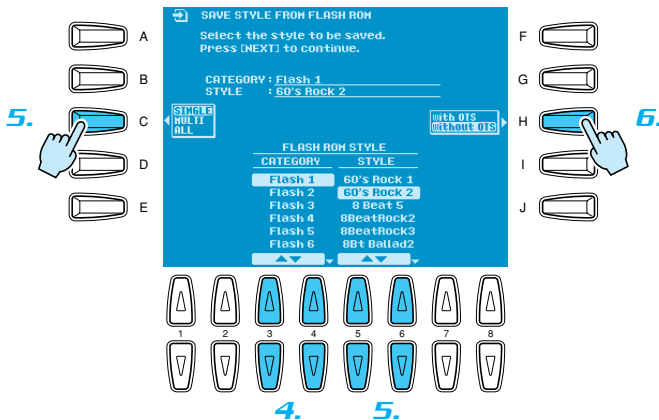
SAVE STYLE FROM FLASH ROM

Select the style to be saved.
Press [NEXT] to continue.

CATEGORY : Flash 1
STYLE : 60's Rock 2

SINGLE
MULTI
ALL

With OTS
Without OTS

FLASH ROM STYLE

| CATEGORY | STYLE |
|---|---|
| Flash 1 | 60's Rock 1 |
| Flash 2 | 60's Rock 2 |
| Flash 3 | 8 Beat 5 |
| Flash 4 | 8BeatRock2 |
| Flash 5 | 8BeatRock3 |
| Flash 6 | 8Bt Ballad2 |

A
B
C
D
E
F
G
H
I
J

5.
6.

1 2 3 4 5 6 7 8

4.
5.